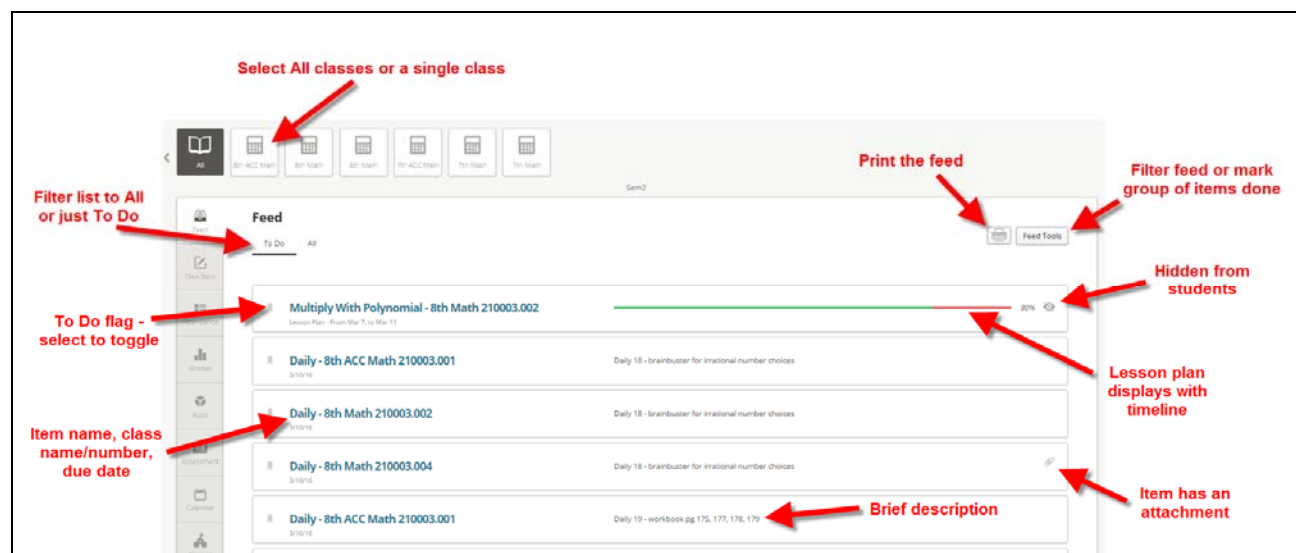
Select All classes or a single class

All | 8th ACC Math | 8th Math | 8th Math | 7th ACC Math | 7th Math | 7th Math

Sem2

Print the feed

Filter feed or mark group of items done

Filter list to All or just To Do

Feed
Feed

To Do All

New Item

Feed Tools

Hidden from students

To Do flag - select to toggle

Multiply With Polynomial - 8th Math 210003.002
Lesson Plan · From Mar 7, to Mar 11

80%

Daily - 8th ACC Math 210003.001
3/10/16
Daily 18 - brainbuster for irrational number choices

Grades

Lesson plan displays with timeline

Apps

Daily - 8th Math 210003.002
3/10/16
Daily 18 - brainbuster for irrational number choices

Item name, class name/number, due date

Assessment

Daily - 8th Math 210003.004
3/10/16
Daily 18 - brainbuster for irrational number choices

Calendar

Item has an attachment

Daily - 8th ACC Math 210003.001
3/16/16
Daily 19 - workbook pg 175, 177, 178, 179

Brief description